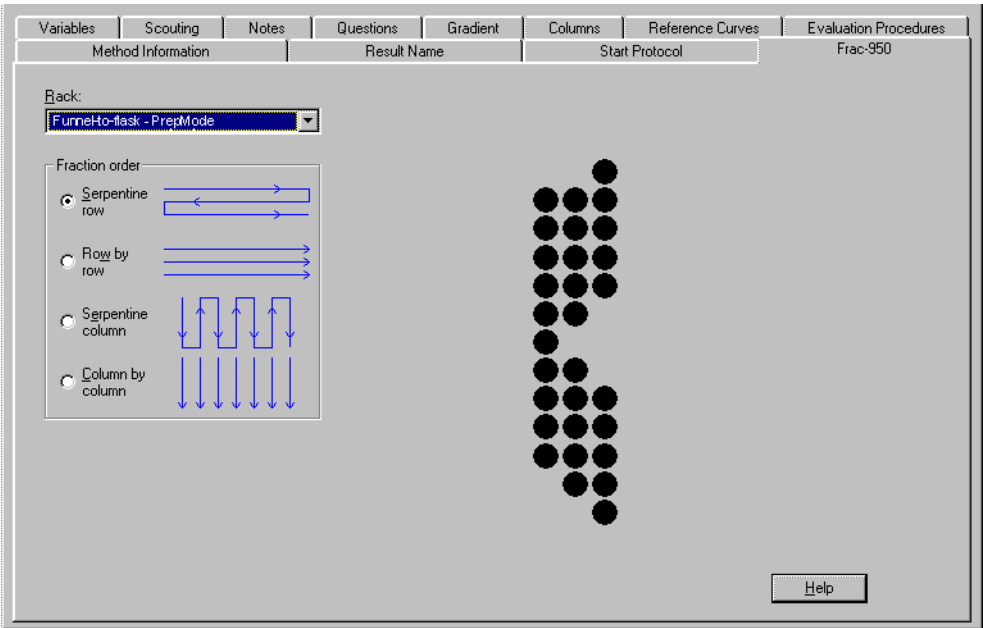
Variables | Scouting | Notes | Questions | Gradient | Columns | Reference Curves | Evaluation Procedures

Method Information | Result Name | Start Protocol | Frac-950

Rack:
Funnel-to-flask - PrepMode

Fraction order

Serpentine row

Row by row

Serpentine column

Column by column

Help